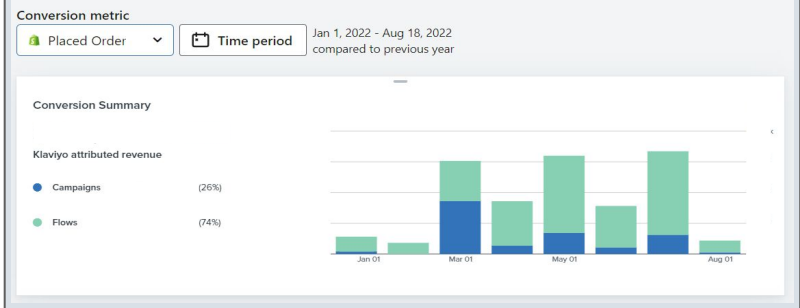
Conversion metric

Placed Order

Time period

Jan 1, 2022 - Aug 18, 2022
compared to previous year

Conversion Summary

Klaviyo attributed revenue

Campaigns (26%)

Flows (74%)

Jan 01
Mar 01
May 01
Aug 01